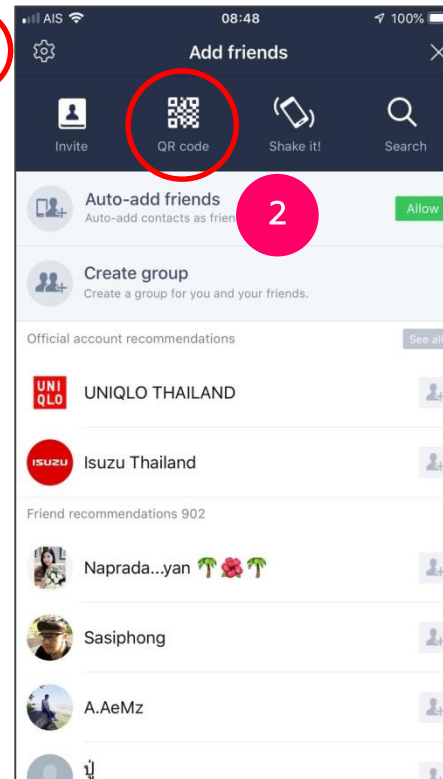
AIS 08:48 100%

Add friends

Invite
QR code
Shake it!
Search

Auto-add friends
Auto-add contacts as frien
2
Allow

Create group
Create a group for you and your friends.

Official account recommendations
See all

UNI QLO
UNIQLO THAILAND

ISUZU
Isuzu Thailand

Friend recommendations 902

Naprada...yan 🌴🌺🌴

Sasiphong

A.AeMz

ปู๋